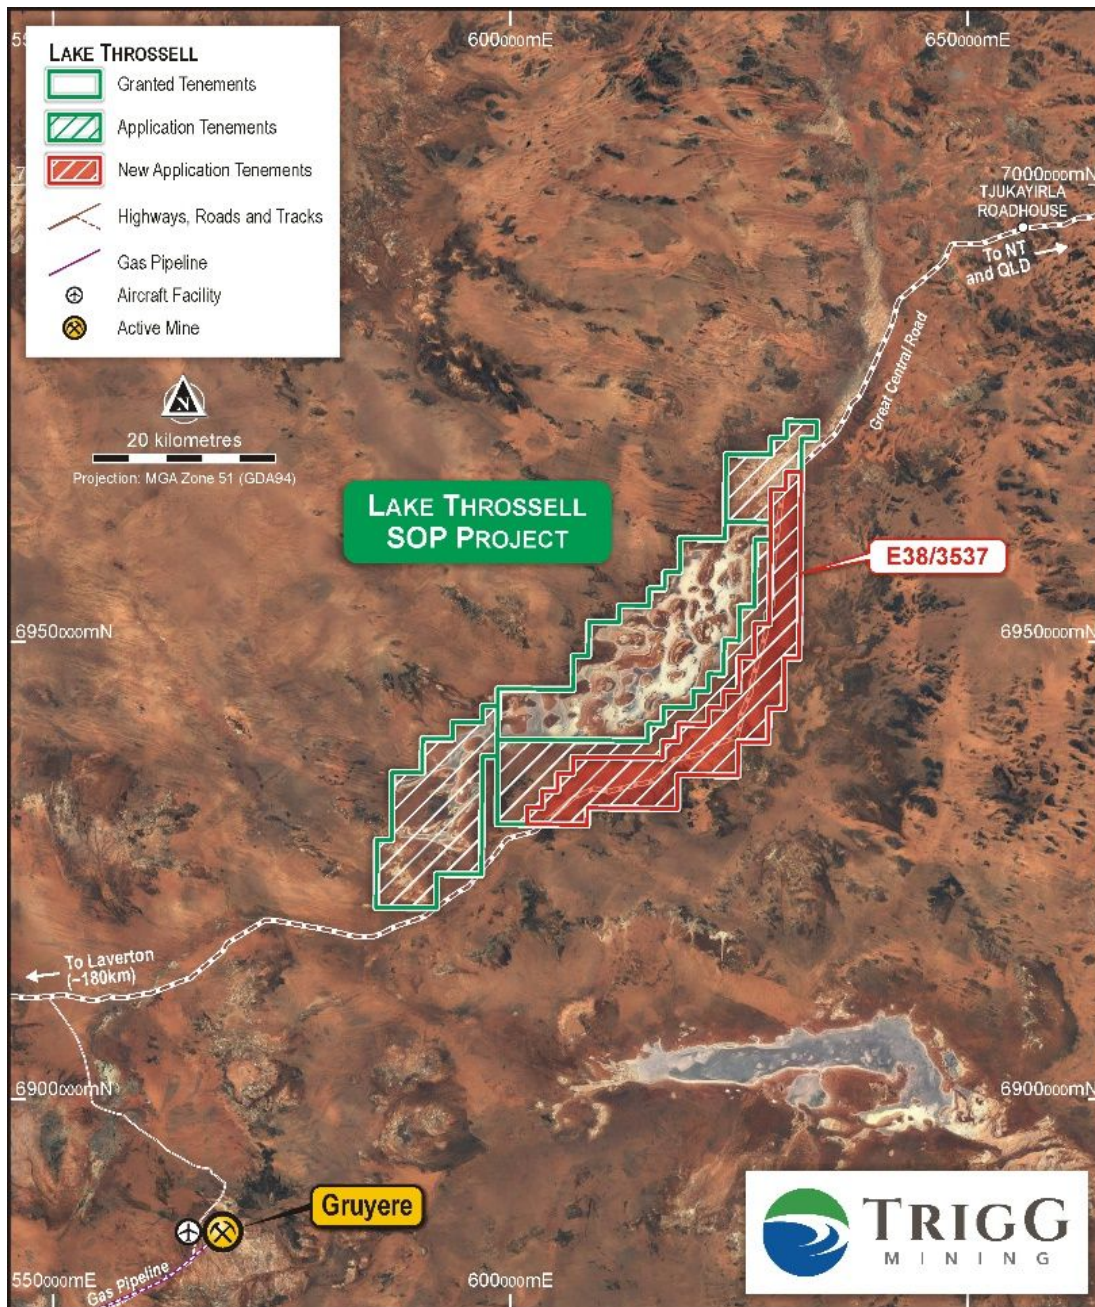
LAKE THROSSELL
Granted Tenements
Application Tenements
New Application Tenements
Highways, Roads and Tracks
Gas Pipeline
Aircraft Facility
Active Mine

600000mE
650000mE
7000000mN
TJUKAYIRLA ROADHOUSE
To NT and QLD

20 kilometres
Projection: MGA Zone 51 (GDA94)

Great Central Road

LAKE THROSSELL SOP PROJECT

E38/3537

6950000mN
6950000mN

To Laverton (~180km)

6900000mN
6900000mN

Gruyere

550000mE
Gas Pipeline
600000mE

TRIGG MINING